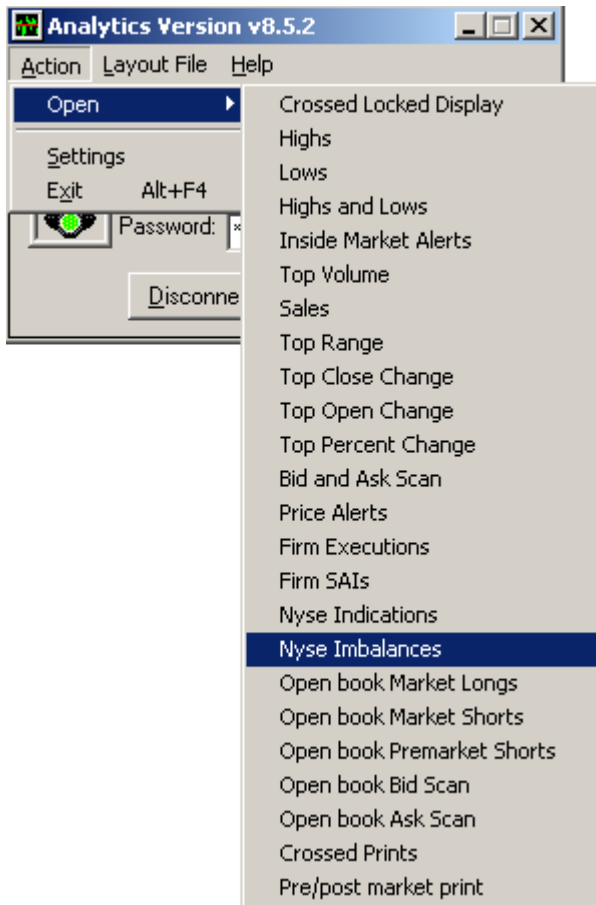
Analytics Version v8.5.2

Action Layout File Help

Open

Settings

Exit Alt+F4

Password:

Disconne

Crossed Locked Display
Highs
Lows
Highs and Lows
Inside Market Alerts
Top Volume
Sales
Top Range
Top Close Change
Top Open Change
Top Percent Change
Bid and Ask Scan
Price Alerts
Firm Executions
Firm SAIs
Nyse Indications
Nyse Imbalances
Open book Market Longs
Open book Market Shorts
Open book Premarket Shorts
Open book Bid Scan
Open book Ask Scan
Crossed Prints
Pre/post market print